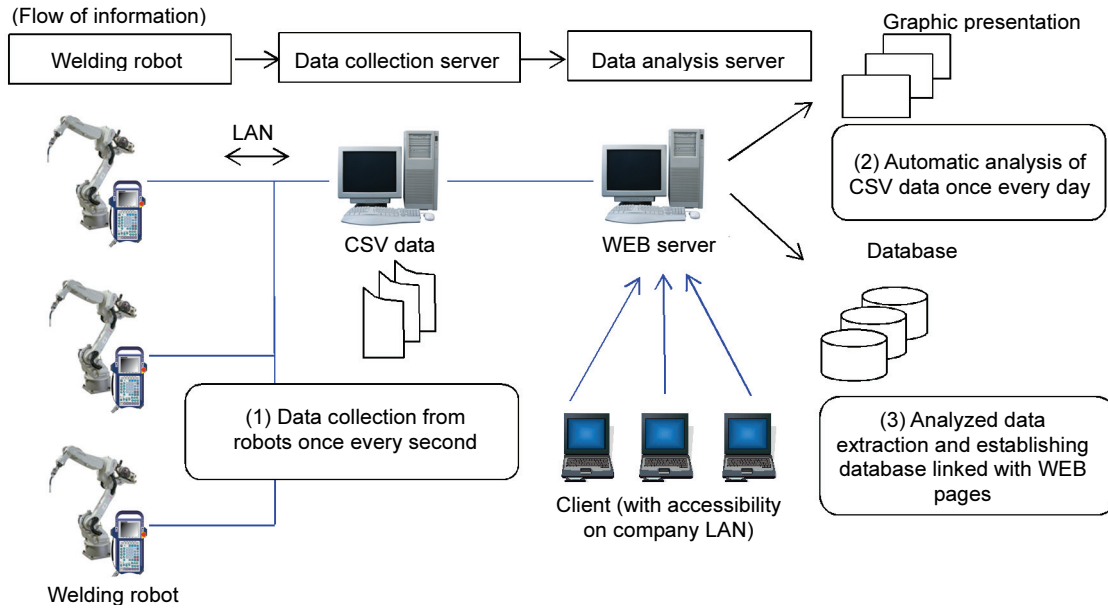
(Flow of information)

Welding robot

Data collection server

Data analysis server

Graphic presentation

LAN

(2) Automatic analysis of CSV data once every day

CSV data

WEB server

Database

(1) Data collection from robots once every second

(3) Analyzed data extraction and establishing database linked with WEB pages

Client (with accessibility on company LAN)

Welding robot